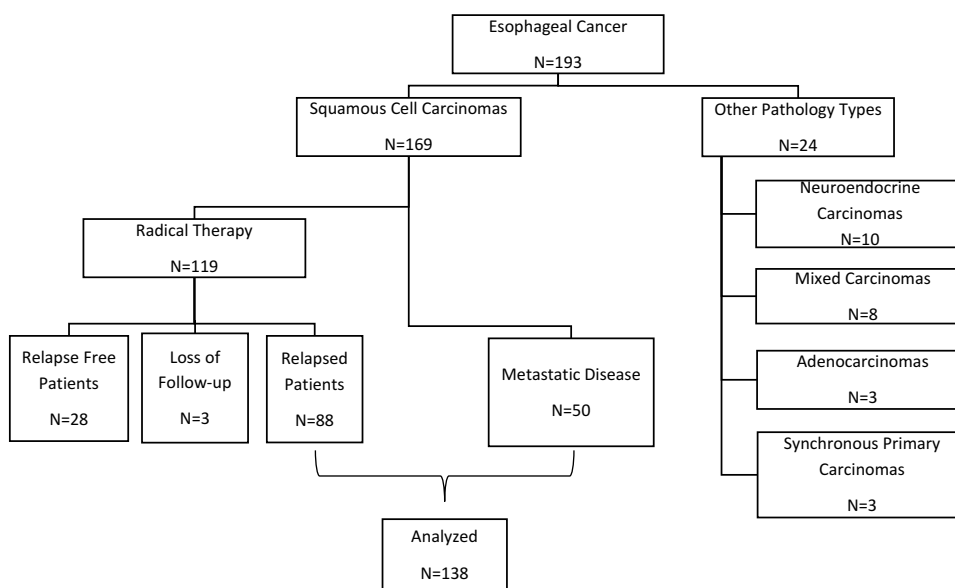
Esophageal Cancer
N=193

Squamous Cell Carcinomas
N=169

Other Pathology Types
N=24

Neuroendocrine Carcinomas
N=10

Radical Therapy
N=119

Mixed Carcinomas
N=8

Relapse Free Patients
N=28

Loss of Follow-up
N=3

Relapsed Patients
N=88

Metastatic Disease
N=50

Adenocarcinomas
N=3

Synchronous Primary Carcinomas
N=3

Analyzed
N=138